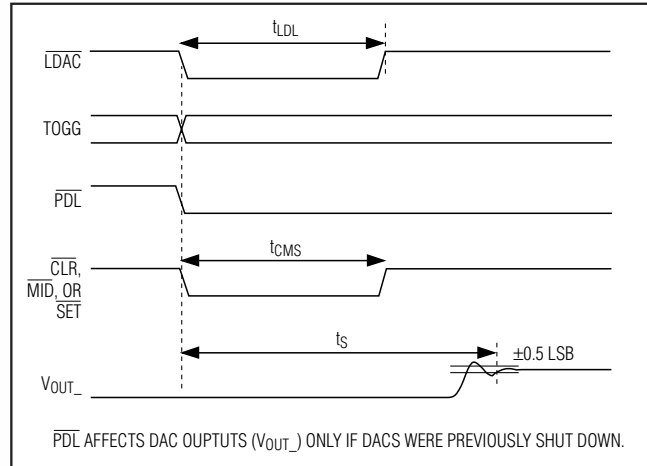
$t_{LDL}$

$\overline{LDAC}$

TOGG

$\overline{PDL}$

$t_{CMS}$

$\overline{CLR}$, $\overline{MID}$, OR $\overline{SET}$

$t_S$

±0.5 LSB

$V_{OUT\_}$

$\overline{PDL}$ AFFECTS DAC OUTPUTS ($V_{OUT\_}$) ONLY IF DACS WERE PREVIOUSLY SHUT DOWN.